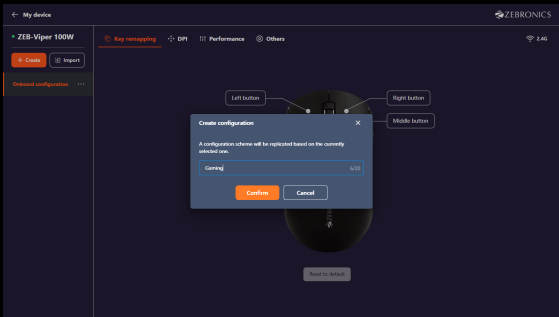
← My device

ZEBRONICS

ZEB-Viper 100W

+ Create

Import

Onboard configuration ···

Key remapping

DPI

Performance

Others

2.4G

Left button

Right button

Middle button

Create configuration

×

A configuration scheme will be replicated based on the currently selected one.

Gaming

6/20

Confirm

Cancel

Reset to default